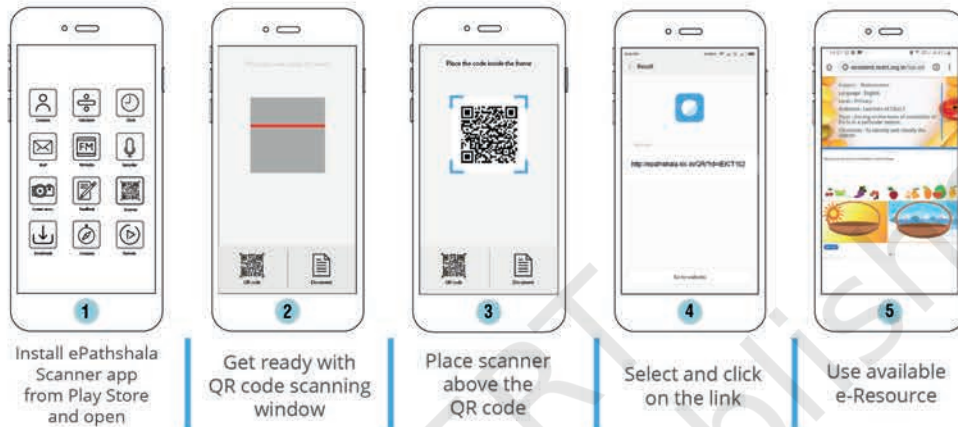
1

Install ePathshala Scanner app from Play Store and open

2

Get ready with QR code scanning window

Place the code inside the frame

3

Place scanner above the QR code

Result

http://epathshala.nic.in/QR?id=IEKT102

4

Select and click on the link

5

Use available e-Resource